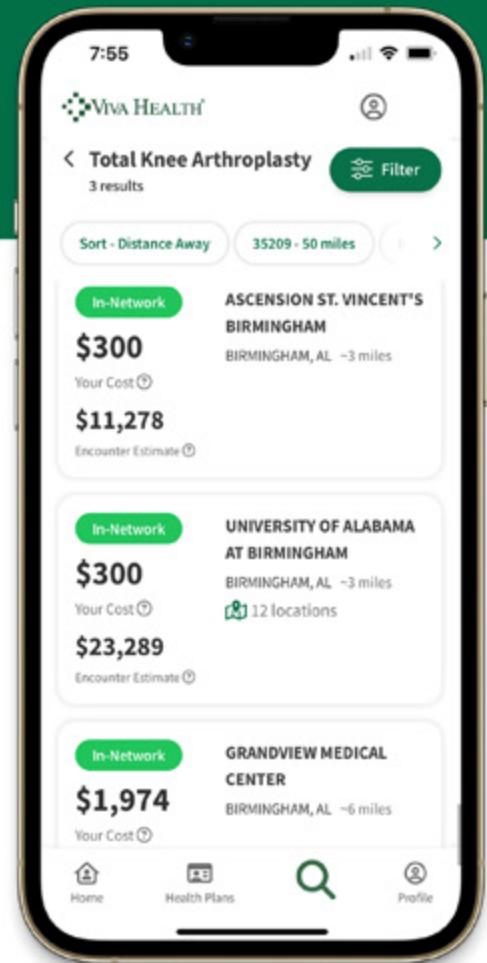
7:55

VIVA HEALTH

< Total Knee Arthroplasty
3 results

Filter

Sort - Distance Away
35209 - 50 miles

In-Network
$300
Your Cost
$11,278
Encounter Estimate
ASCENSION ST. VINCENT'S BIRMINGHAM
BIRMINGHAM, AL ~3 miles

In-Network
$300
Your Cost
$23,289
Encounter Estimate
UNIVERSITY OF ALABAMA AT BIRMINGHAM
BIRMINGHAM, AL ~3 miles
12 locations

In-Network
$1,974
Your Cost
GRANDVIEW MEDICAL CENTER
BIRMINGHAM, AL ~6 miles

Home
Health Plans
Profile